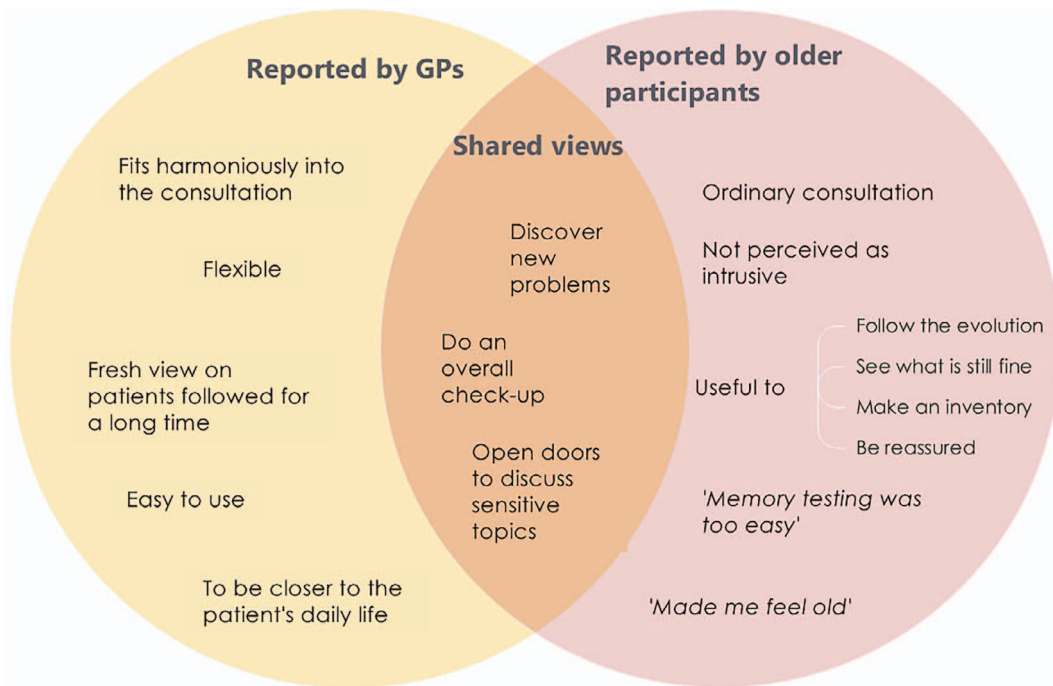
Reported by GPs

Reported by older participants

Shared views

Fits harmoniously into the consultation

Flexible

Fresh view on patients followed for a long time

Easy to use

To be closer to the patient's daily life

Discover new problems

Do an overall check-up

Open doors to discuss sensitive topics

Ordinary consultation

Not perceived as intrusive

Useful to

Follow the evolution

See what is still fine

Make an inventory

Be reassured

'Memory testing was too easy'

'Made me feel old'